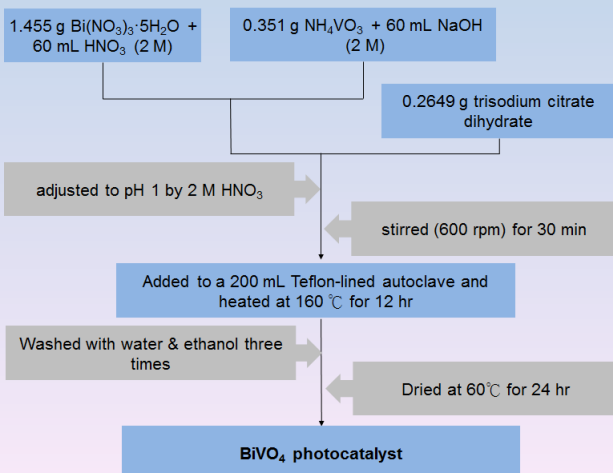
1.455 g $Bi(NO_3)_3{\cdot}5H_2O$ + 60 mL $HNO_3$ (2 M)

0.351 g $NH_4VO_3$ + 60 mL NaOH (2 M)

0.2649 g trisodium citrate dihydrate

adjusted to pH 1 by 2 M $HNO_3$

stirred (600 rpm) for 30 min

Added to a 200 mL Teflon-lined autoclave and heated at 160 ℃ for 12 hr

Washed with water & ethanol three times

Dried at 60℃ for 24 hr

$BiVO_4$ photocatalyst